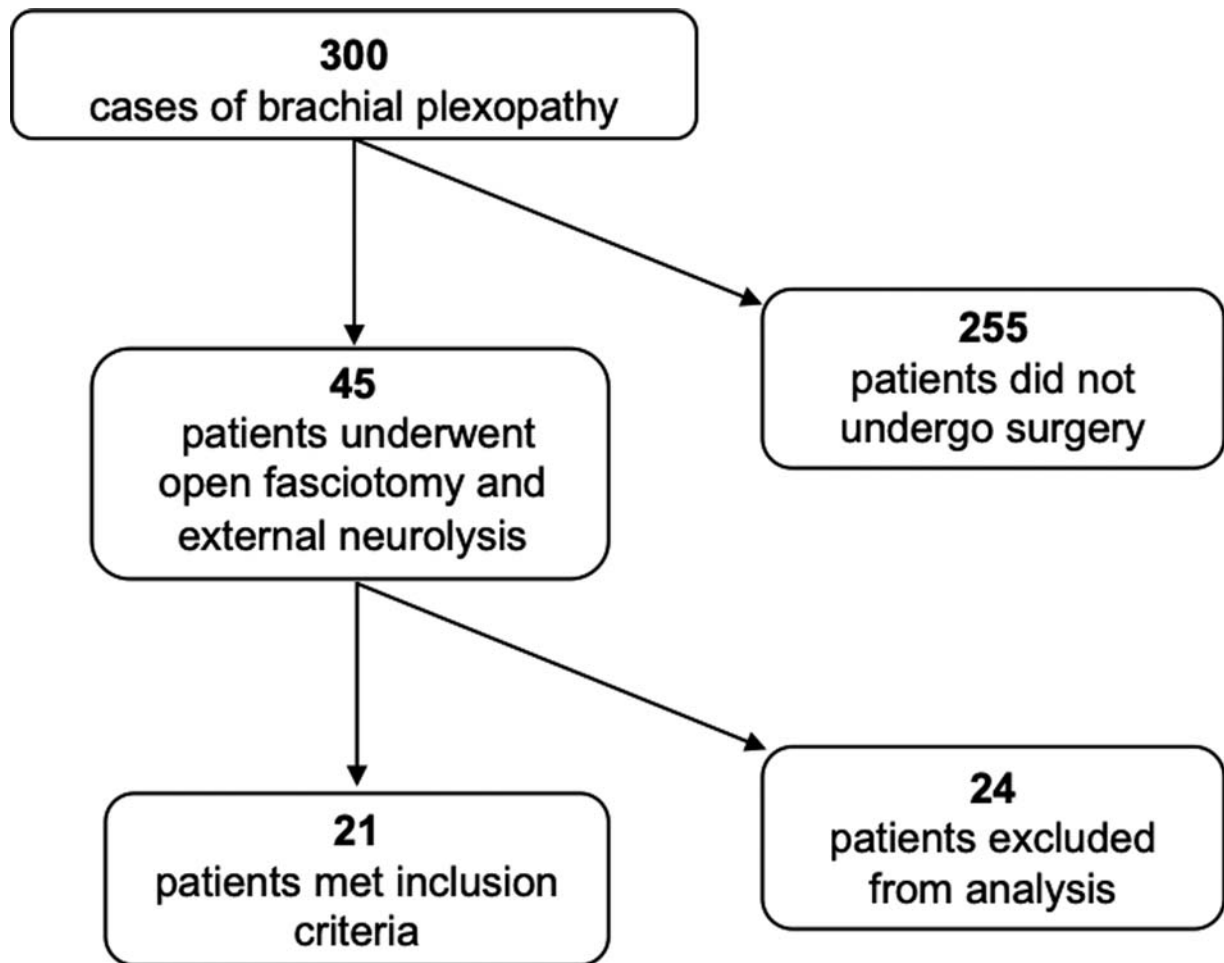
300
cases of brachial plexopathy

45
patients underwent open fasciotomy and external neurolysis

255
patients did not undergo surgery

21
patients met inclusion criteria

24
patients excluded from analysis